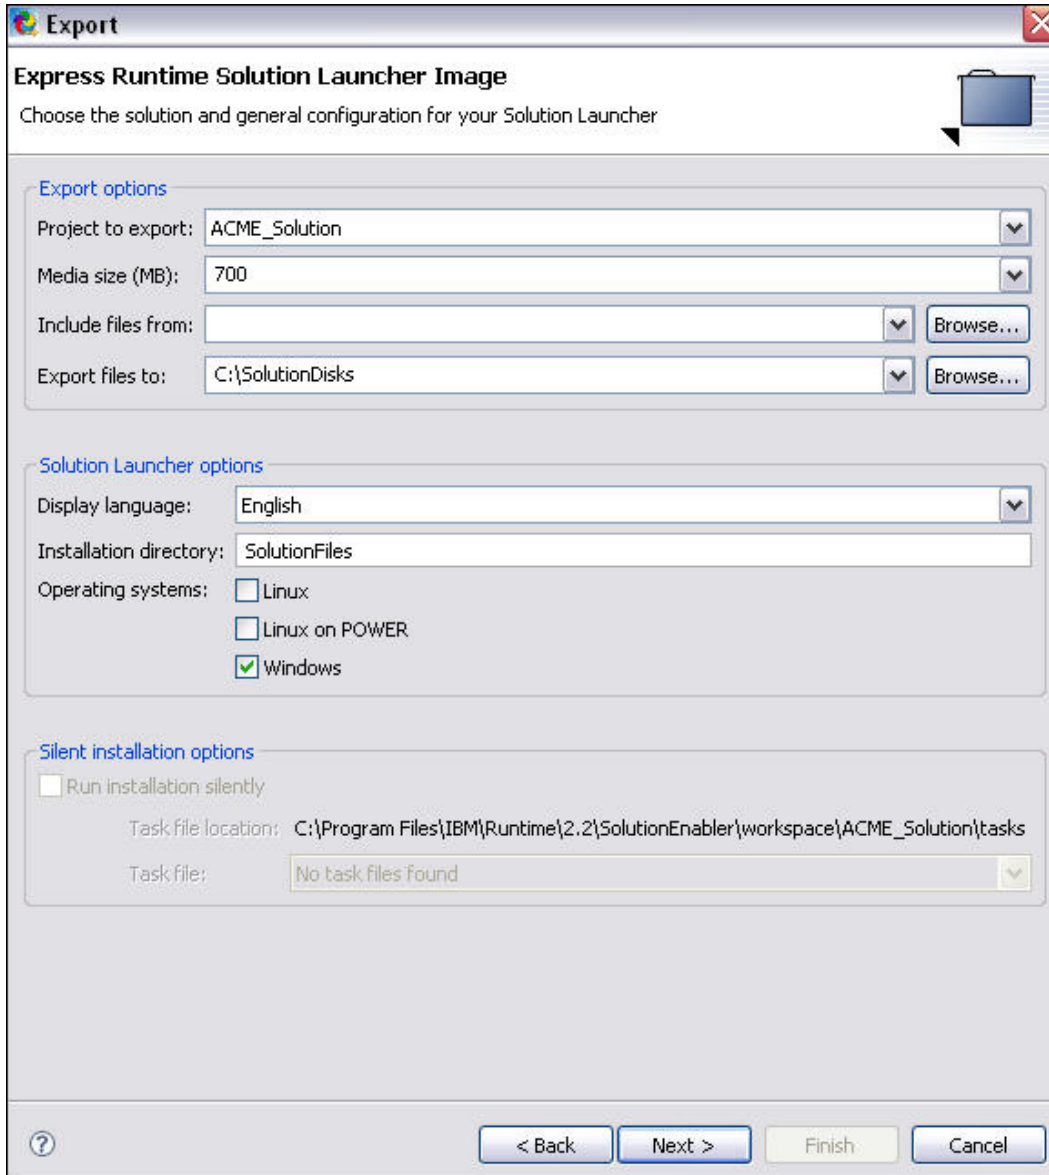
Export

Express Runtime Solution Launcher Image

Choose the solution and general configuration for your Solution Launcher

Export options

Project to export: ACME_Solution

Media size (MB): 700

Include files from: Browse...

Export files to: C:\SolutionDisks Browse...

Solution Launcher options

Display language: English

Installation directory: SolutionFiles

Operating systems: Linux

Linux on POWER

Windows

Silent installation options

Run installation silently

Task file location: C:\Program Files\IBM\Runtime\2.2\SolutionEnabler\workspace\ACME_Solution\tasks

Task file: No task files found

?

< Back Next > Finish Cancel